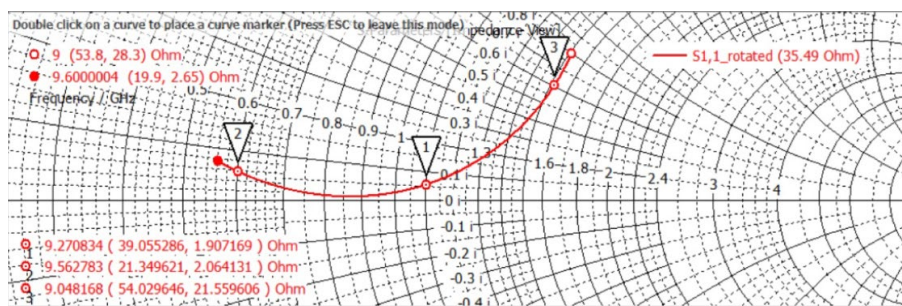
Double click on a curve to place a curve marker (Press ESC to leave this mode)

-0.8
S-Parameters (Impedance View)

9 (53.8, 28.3) Ohm
9.6000004 (19.9, 2.65) Ohm
Frequency / GHz

S1,1_rotated (35.49 Ohm)

0.6
0.5
0.4
0.3
0.2
0.1
0
-0.1
-0.2
-0.3
-0.4

0.5
0.6
0.7
0.8
0.9
1
1.2
1.6
1.8
2
2.4
3
4

1
2
3

1 9.270834 ( 39.055286, 1.907169 ) Ohm
2 9.562783 ( 21.349621, 2.064131 ) Ohm
3 9.048168 ( 54.029646, 21.559606 ) Ohm